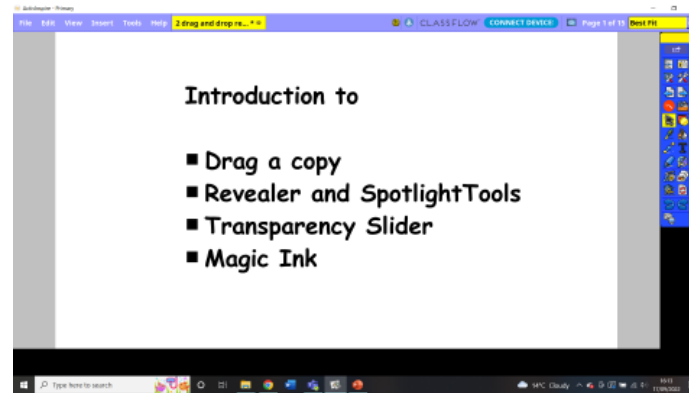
ActivInspire - Primary

File Edit View Insert Tools Help 2 drag and drop re... * ✕

CLASSFLOW CONNECT DEVICE Page 1 of 15 Best Fit

Introduction to

■ Drag a copy
■ Revealer and SpotlightTools
■ Transparency Slider
■ Magic Ink

Type here to search

14°C Cloudy

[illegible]